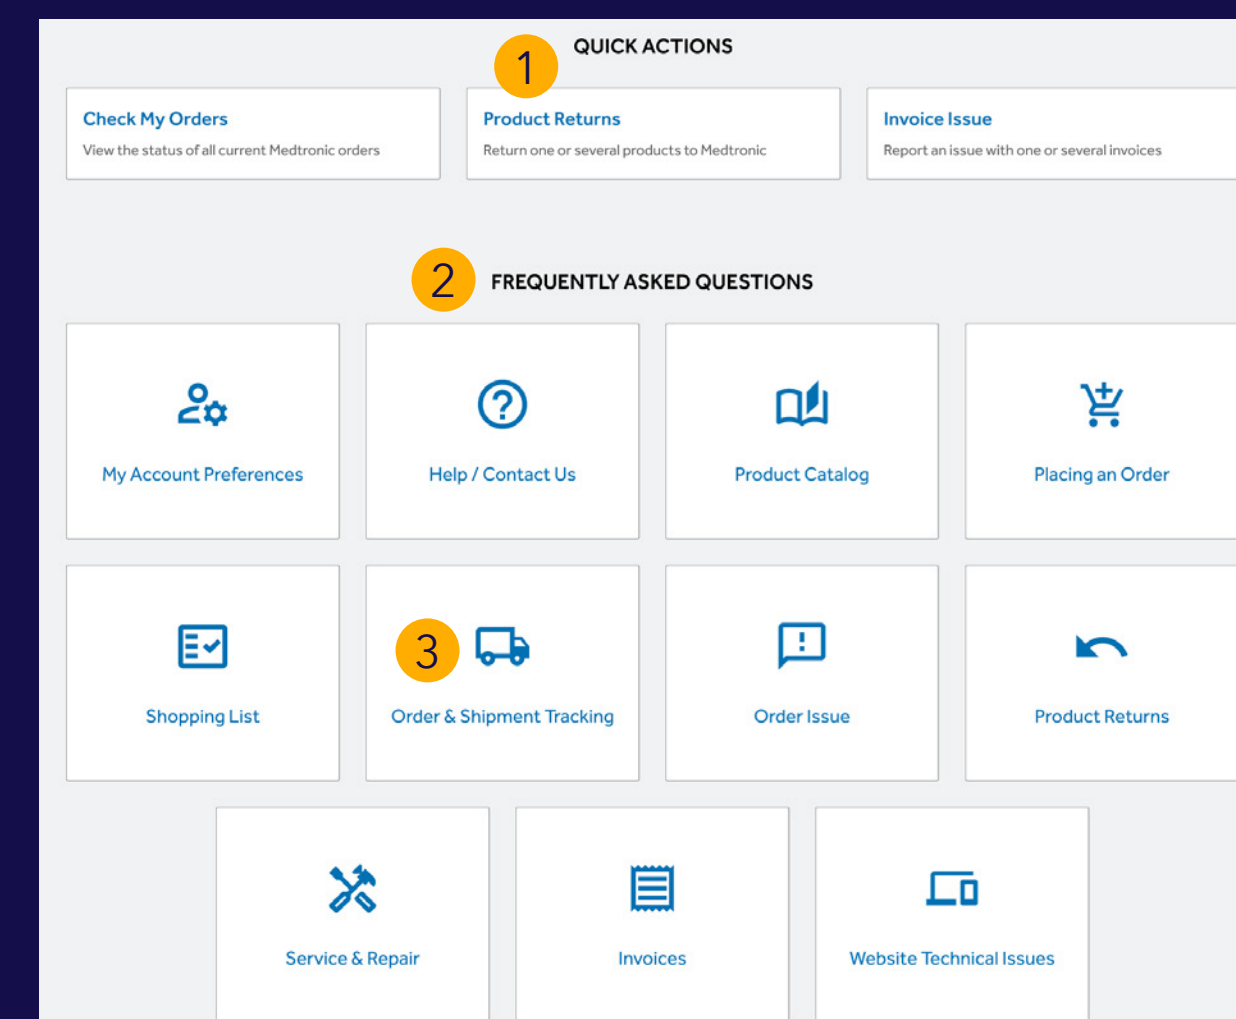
1

QUICK ACTIONS

Check My Orders
View the status of all current Medtronic orders

Product Returns
Return one or several products to Medtronic

Invoice Issue
Report an issue with one or several invoices

2

FREQUENTLY ASKED QUESTIONS

My Account Preferences

Help / Contact Us

Product Catalog

Placing an Order

Shopping List

3

Order & Shipment Tracking

Order Issue

Product Returns

Service & Repair

Invoices

Website Technical Issues